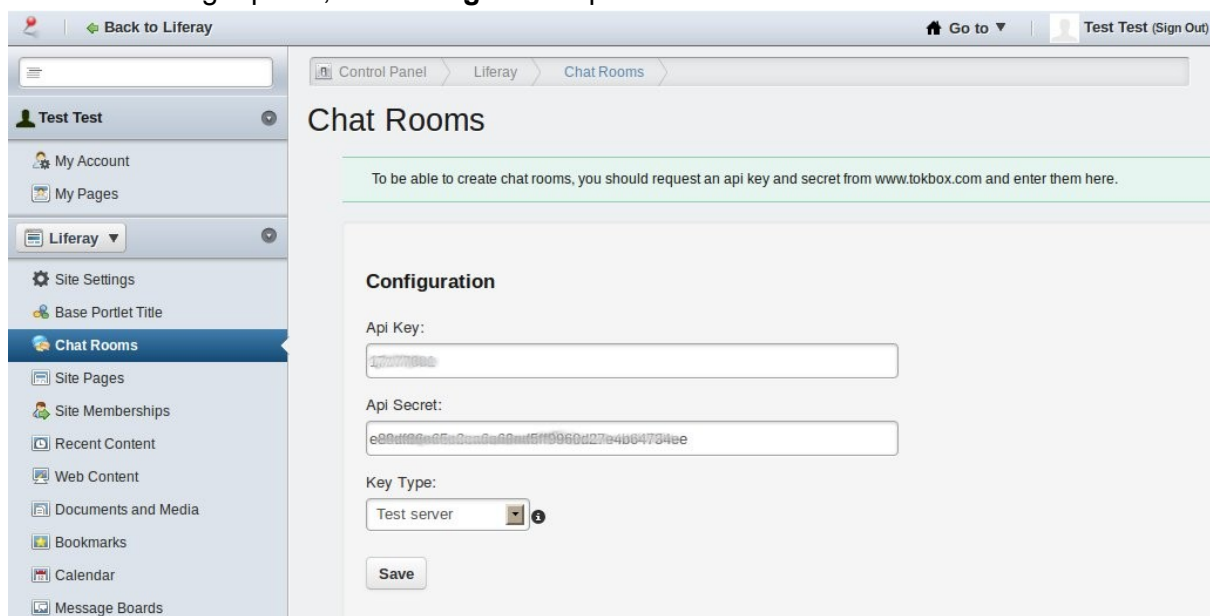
Back to Liferay

Go to ▼

Test Test (Sign Out)

Test Test

My Account

My Pages

Liferay ▼

Site Settings

Base Portlet Title

Chat Rooms

Site Pages

Site Memberships

Recent Content

Web Content

Documents and Media

Bookmarks

Calendar

Message Boards

Control Panel > Liferay > Chat Rooms

Chat Rooms

To be able to create chat rooms, you should request an api key and secret from www.tokbox.com and enter them here.

Configuration

Api Key:

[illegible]

Api Secret:

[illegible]

Key Type:

Test server

Save